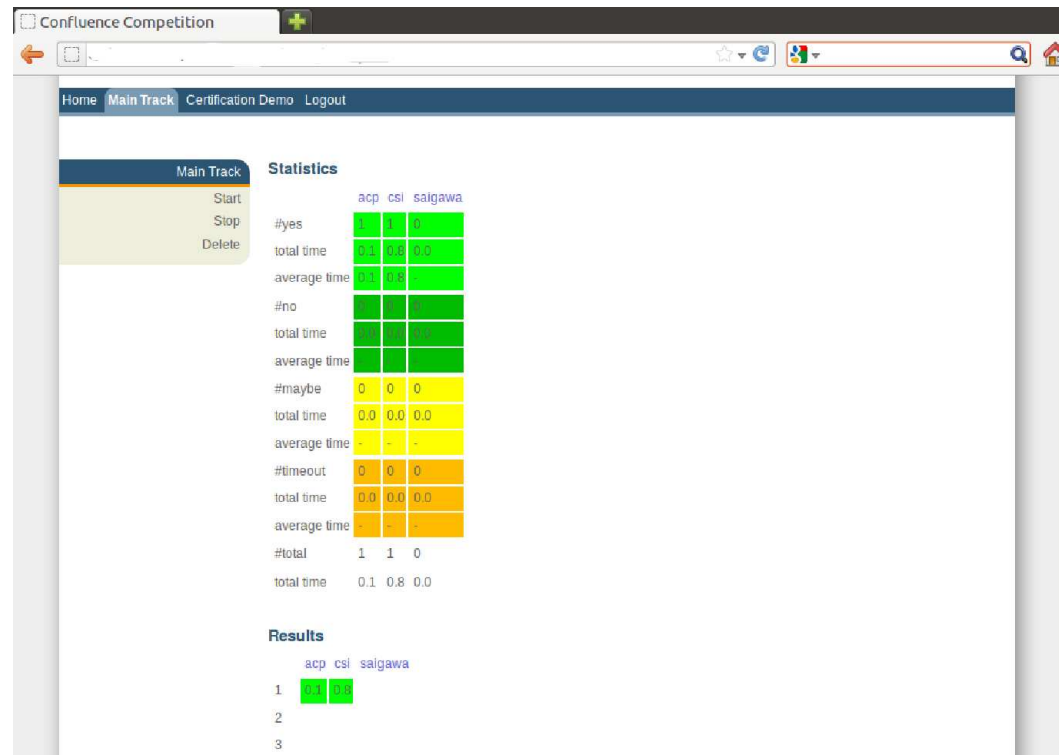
Confluence Competition

Home Main Track Certification Demo Logout

Main Track
Start
Stop
Delete

Statistics

| | acp | csi | saigawa |
|---|---|---|---|
| #yes | 1 | 1 | 0 |
| total time | 0.1 | 0.8 | 0.0 |
| average time | 0.1 | 0.8 | - |
| #no | 0 | 0 | 0 |
| total time | 0.0 | 0.0 | 0.0 |
| average time | | | |
| #maybe | 0 | 0 | 0 |
| total time | 0.0 | 0.0 | 0.0 |
| average time | - | - | - |
| #timeout | 0 | 0 | 0 |
| total time | 0.0 | 0.0 | 0.0 |
| average time | - | - | - |
| #total | 1 | 1 | 0 |
| total time | 0.1 | 0.8 | 0.0 |

Results

| | acp | csi | saigawa |
|---|---|---|---|
| 1 | 0.1 | 0.8 | |
| 2 | | | |
| 3 | | | |